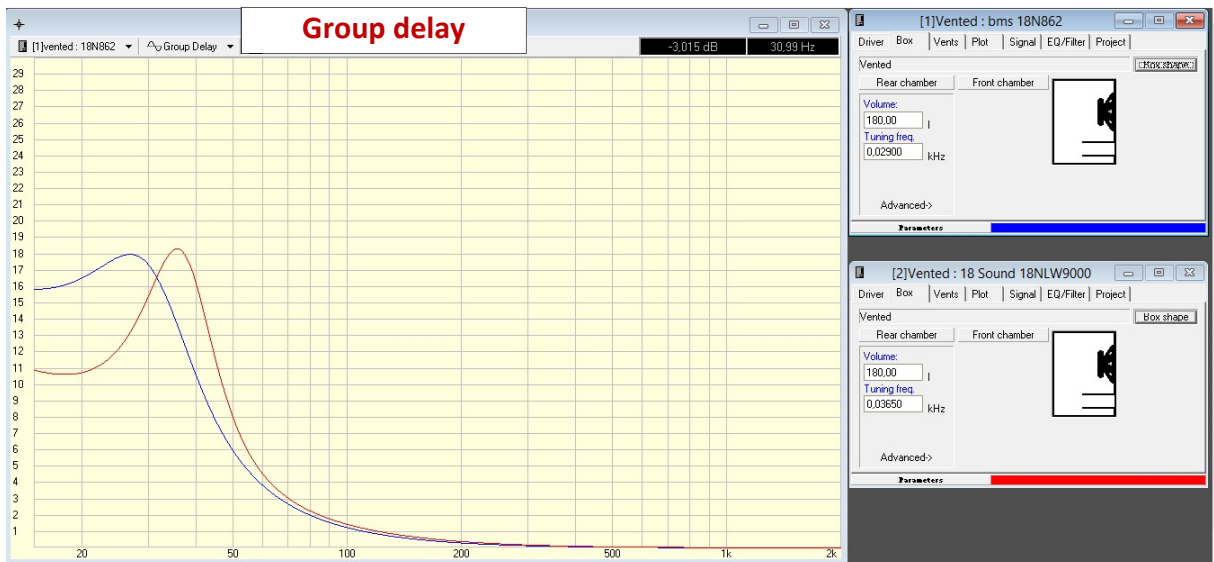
Group delay

[1]vented : 18N862 ▼ Group Delay ▼ -3,015 dB 30,99 Hz

29
28
27
26
25
24
23
22
21
20
19
18
17
16
15
14
13
12
11
10
9
8
7
6
5
4
3
2
1

20 50 100 200 500 1k 2k

[1]Vented : bms 18N862

Driver Box Vents Plot Signal EQ/Filter Project

Vented Box shape

Rear chamber Front chamber

Volume:
180,00 l
Tuning freq.
0,02900 kHz

Advanced->

Parameters

[2]Vented : 18 Sound 18NLW9000

Driver Box Vents Plot Signal EQ/Filter Project

Vented Box shape

Rear chamber Front chamber

Volume:
180,00 l
Tuning freq.
0,03650 kHz

Advanced->

Parameters